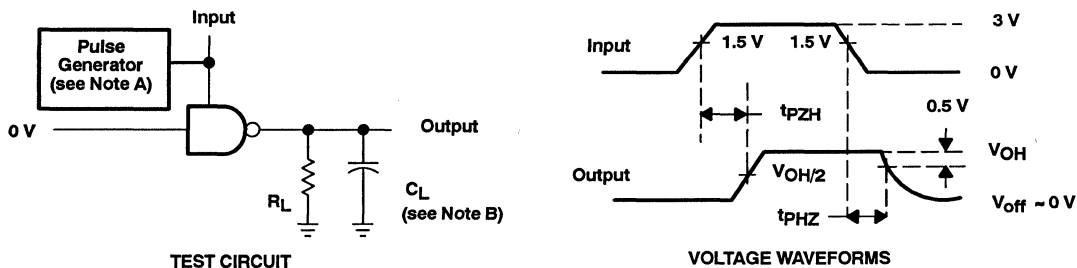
Input

Pulse Generator (see Note A)

0 V

Output

$R_L$

$C_L$ (see Note B)

TEST CIRCUIT

Input

1.5 V

1.5 V

3 V

0 V

$t_{PZH}$

0.5 V

Output

$V_{OH/2}$

$V_{OH}$

$t_{PHZ}$

$V_{off} \sim 0$ V

VOLTAGE WAVEFORMS